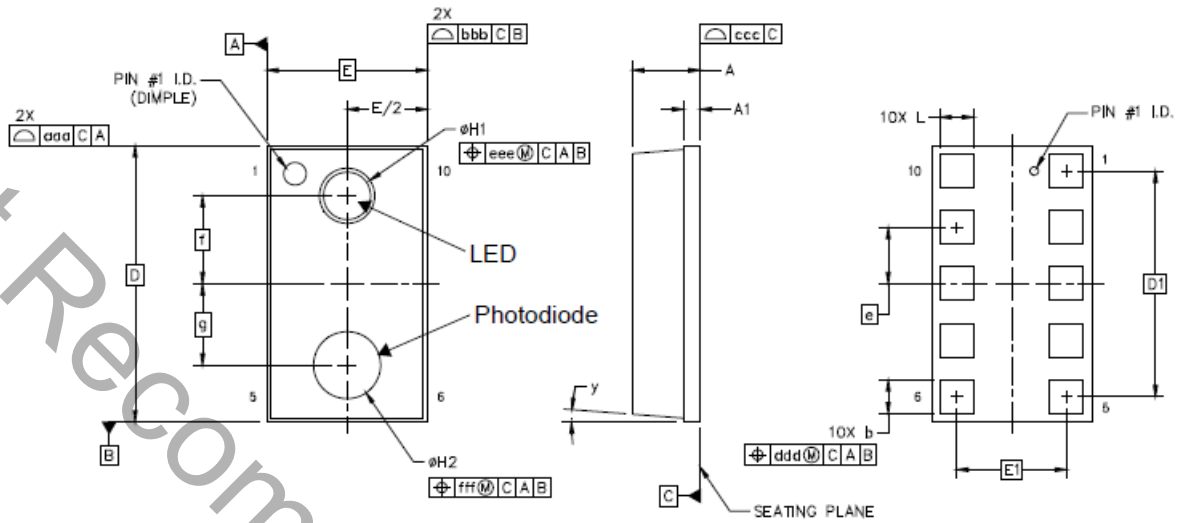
2X
bbb C B
A
E
PIN #1 I.D. (DIMPLE)
E/2
2X
aaa C A
øH1
eee Ⓜ C A B
1
10
f
LED
D
g
Photodiode
5
6
B
øH2
fff Ⓜ C A B
ccc C
A
A1
y
C
SEATING PLANE
10X L
PIN #1 I.D.
10
1
e
D1
6
5
10X b
ddd Ⓜ C A B
E1
Recom